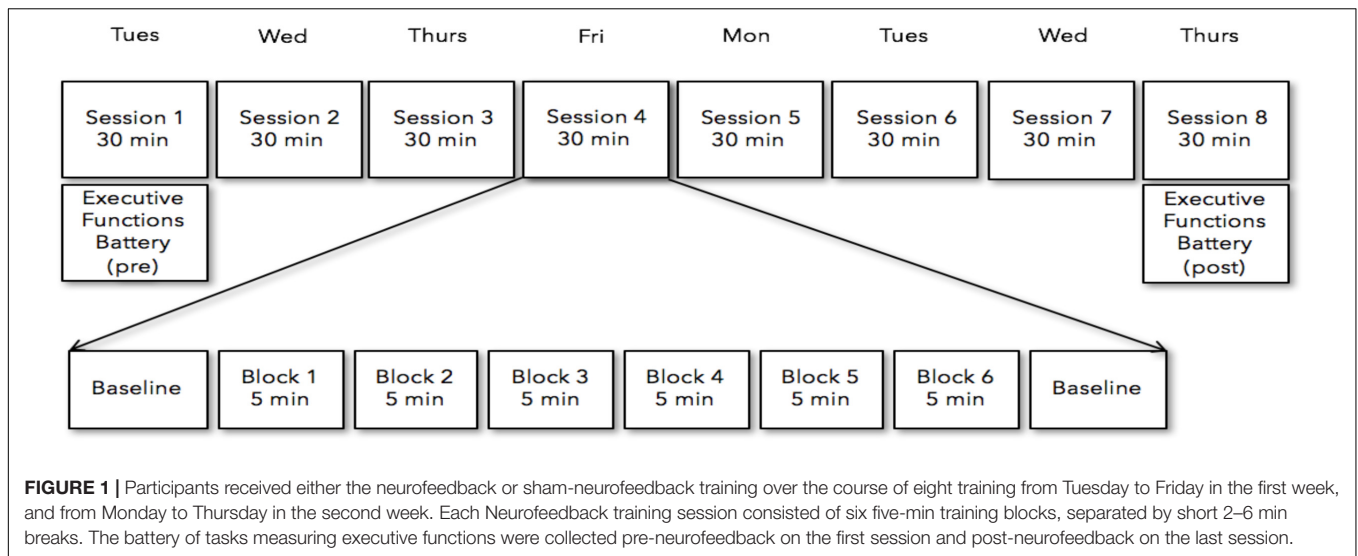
Tues Wed Thurs Fri Mon Tues Wed Thurs

Session 1
30 min

Session 2
30 min

Session 3
30 min

Session 4
30 min

Session 5
30 min

Session 6
30 min

Session 7
30 min

Session 8
30 min

Executive
Functions
Battery
(pre)

Executive
Functions
Battery
(post)

Baseline

Block 1
5 min

Block 2
5 min

Block 3
5 min

Block 4
5 min

Block 5
5 min

Block 6
5 min

Baseline

**FIGURE 1 |** Participants received either the neurofeedback or sham-neurofeedback training over the course of eight training from Tuesday to Friday in the first week, and from Monday to Thursday in the second week. Each Neurofeedback training session consisted of six five-min training blocks, separated by short 2–6 min breaks. The battery of tasks measuring executive functions were collected pre-neurofeedback on the first session and post-neurofeedback on the last session.